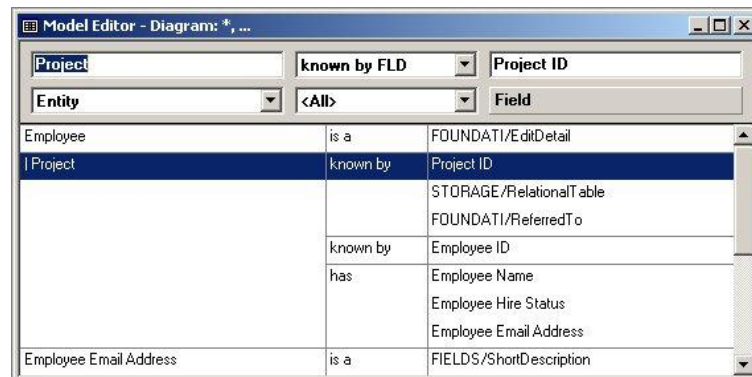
Model Editor - Diagram: *, ...

Project | known by FLD | Project ID
Entity | <All> | Field

| | | |
|---|---|---|
| Employee | is a | FOUNDATI/EditDetail |
| I Project | known by | Project ID |
| | | STORAGE/RelationalTable |
| | | FOUNDATI/ReferredTo |
| | known by | Employee ID |
| | has | Employee Name |
| | | Employee Hire Status |
| | | Employee Email Address |
| Employee Email Address | is a | FIELDS/ShortDescription |